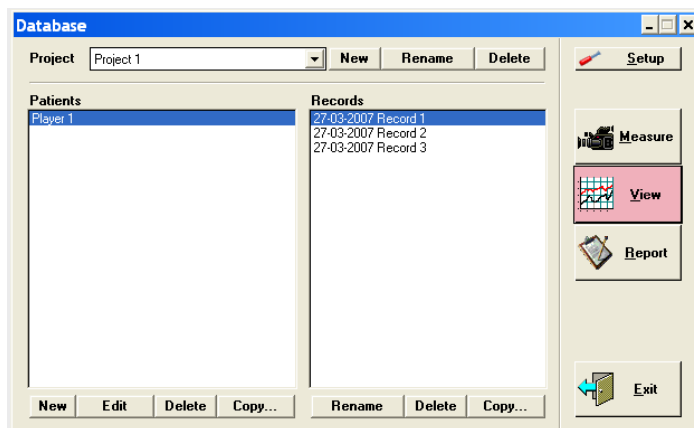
Database

Project
Project 1
New
Rename
Delete

Setup

Patients
Player 1

Records
27-03-2007 Record 1
27-03-2007 Record 2
27-03-2007 Record 3

Measure

View

Report

Exit

New
Edit
Delete
Copy...

Rename
Delete
Copy...